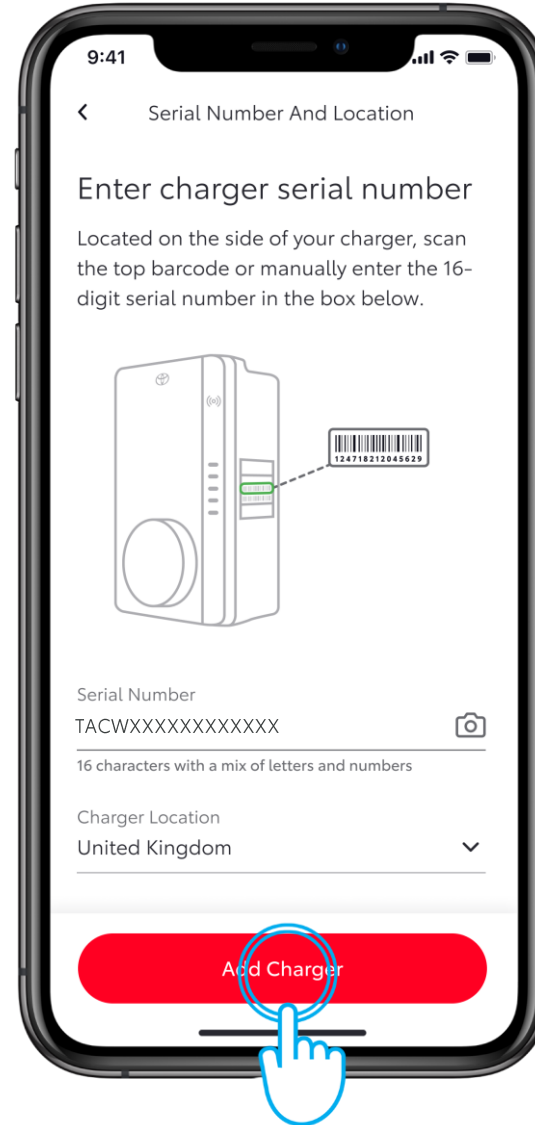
9:41

Serial Number And Location

Enter charger serial number

Located on the side of your charger, scan the top barcode or manually enter the 16-digit serial number in the box below.

124718212045629

Serial Number
TACWXXXXXXXXXXXX
16 characters with a mix of letters and numbers

Charger Location
United Kingdom

Add Charger